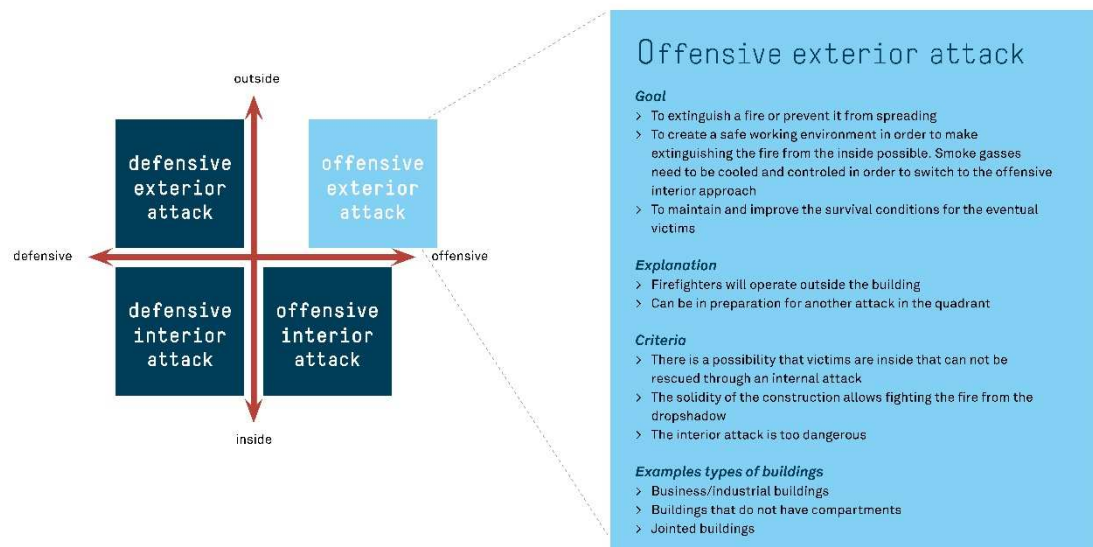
outside

defensive exterior attack

offensive exterior attack

defensive

offensive

defensive interior attack

offensive interior attack

inside

Offensive exterior attack

Goal
> To extinguish a fire or prevent it from spreading
> To create a safe working environment in order to make extinguishing the fire from the inside possible. Smoke gasses need to be cooled and controled in order to switch to the offensive interior approach
> To maintain and improve the survival conditions for the eventual victims

Explanation
> Firefighters will operate outside the building
> Can be in preparation for another attack in the quadrant

Criteria
> There is a possibility that victims are inside that can not be rescued through an internal attack
> The solidity of the construction allows fighting the fire from the dropshadow
> The interior attack is too dangerous

Examples types of buildings
> Business/industrial buildings
> Buildings that do not have compartments
> Jointed buildings